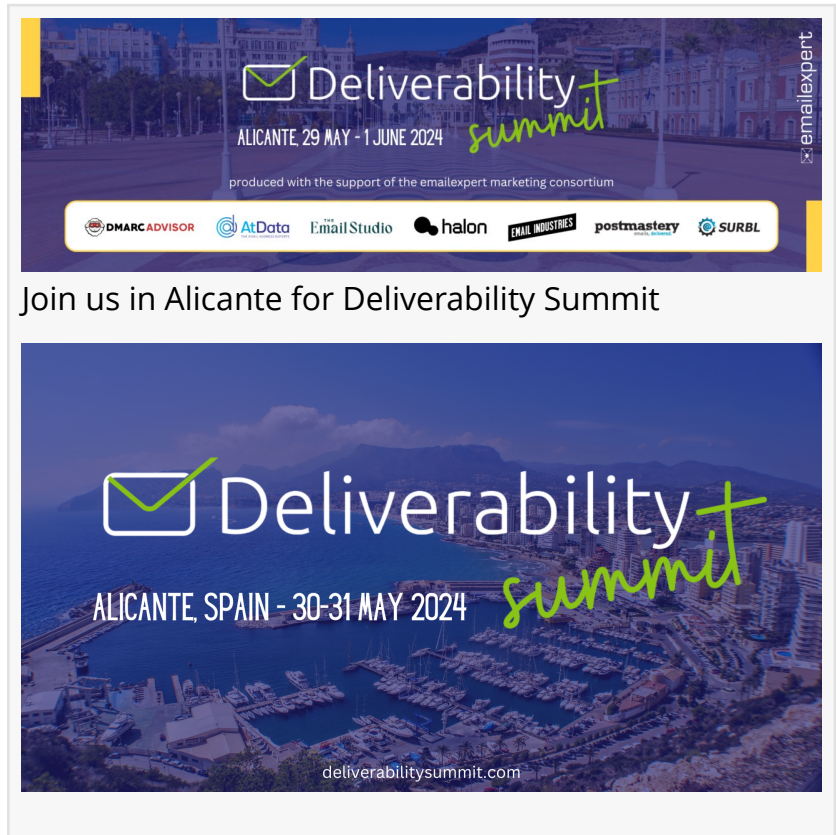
Deliverability summit

ALICANTE, 29 MAY - 1 JUNE 2024

emailexpert

produced with the support of the emailexpert marketing consortium

DMARC ADVISOR AtData The Email Studio halon EMAIL INDUSTRIES postmastery SURBL

Join us in Alicante for Deliverability Summit

Deliverability summit

ALICANTE, SPAIN - 30-31 MAY 2024

deliverabilitysummit.com